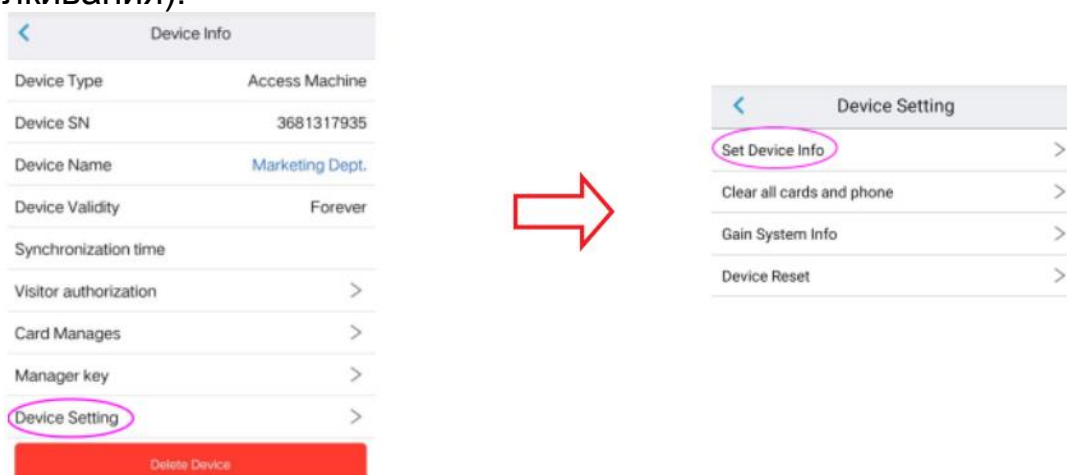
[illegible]живания).

<
Device Info

| | |
|---|---|
| Device Type | Access Machine |
| Device SN | 3681317935 |
| Device Name | Marketing Dept. |
| Device Validity | Forever |
| Synchronization time | |
| Visitor authorization | > |
| Card Manages | > |
| Manager key | > |
| Device Setting | > |

Delete Device

<
Device Setting

| | |
|---|---|
| Set Device Info | > |
| Clear all cards and phone | > |
| Gain System Info | > |
| Device Reset | > |